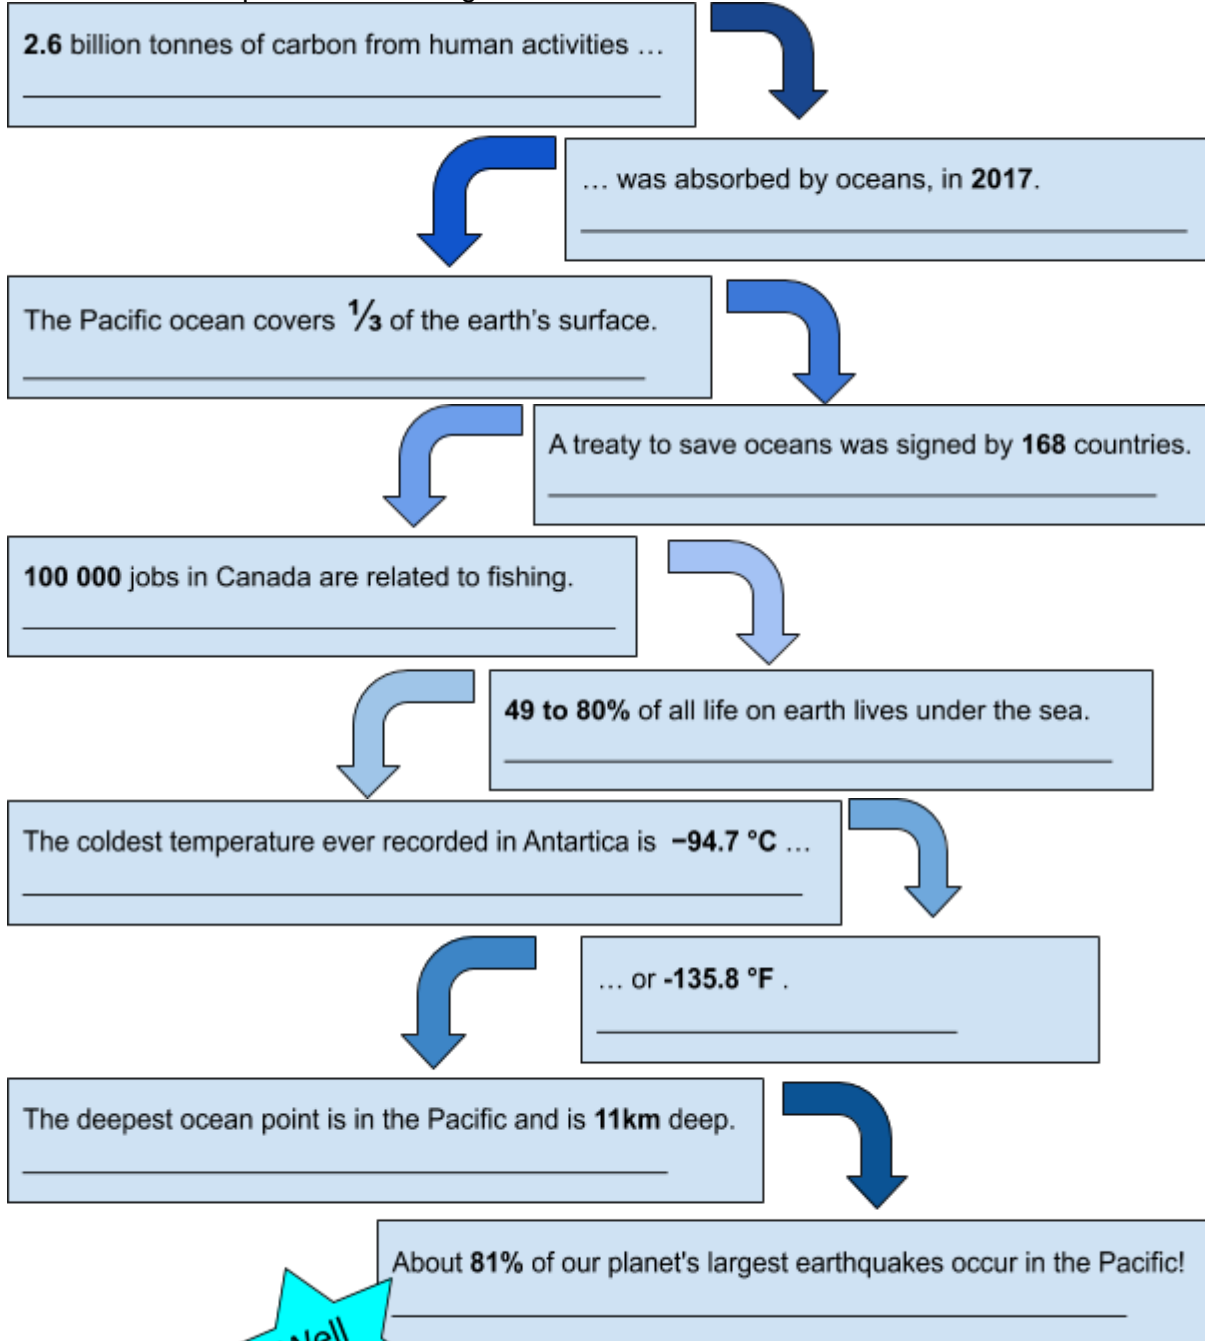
2.6 billion tonnes of carbon from human activities …

… was absorbed by oceans, in 2017.

The Pacific ocean covers ⅓ of the earth's surface.

A treaty to save oceans was signed by 168 countries.

100 000 jobs in Canada are related to fishing.

49 to 80% of all life on earth lives under the sea.

The coldest temperature ever recorded in Antartica is −94.7 °C …

… or -135.8 °F .

The deepest ocean point is in the Pacific and is 11km deep.

About 81% of our planet's largest earthquakes occur in the Pacific!

Well